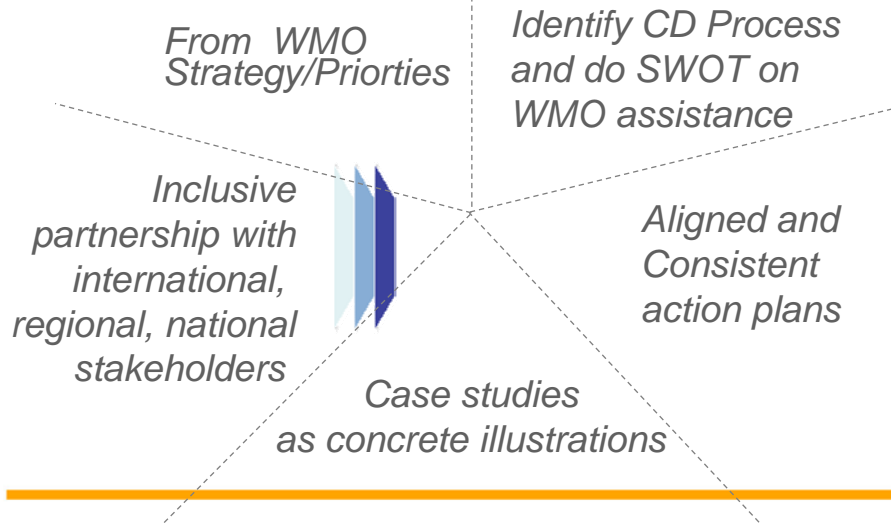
From WMO Strategy/Priorties

Identify CD Process and do SWOT on WMO assistance

Inclusive partnership with international, regional, national stakeholders

Aligned and Consistent action plans

Case studies as concrete illustrations